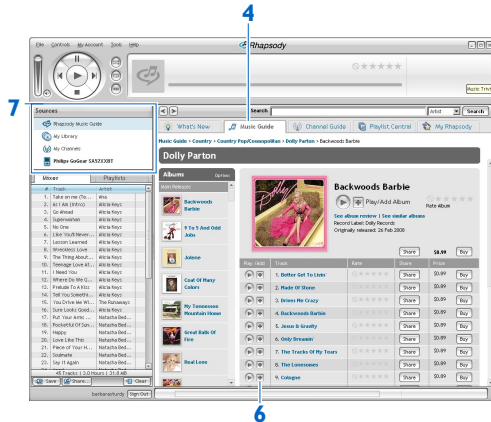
4

File Controls My Account Tools Help

Rhapsody

7

Sources

Rhapsody Music Guide

My Library

My Channels

Philips GoGear SA5285BT

Mixes Playlists

| # | Track | Artist |
|---|---|---|
| 1. | Take on me (Yo... | Aha |
| 2. | At 1 Am (Intro) | Alicia Keys |
| 3. | Go Ahead | Alicia Keys |
| 4. | Superwoman | Alicia Keys |
| 5. | No One | Alicia Keys |
| 6. | Like You'll Never... | Alicia Keys |
| 7. | Lesson Learned | Alicia Keys |
| 8. | Wreckless Love | Alicia Keys |
| 9. | The Thing About... | Alicia Keys |
| 10. | Teenage Love Af... | Alicia Keys |
| 11. | I Need You | Alicia Keys |
| 12. | Where Do We G... | Alicia Keys |
| 13. | Prelude To A Kiss | Alicia Keys |
| 14. | Tell You Somethi... | Alicia Keys |
| 15. | You Drive Me Wi... | The Runaways |
| 16. | Sure Looks Good... | Alicia Keys |
| 17. | Put Your Arms... | Natasha Bed... |
| 18. | Pocketful Of Sun... | Natasha Bed... |
| 19. | Hapby | Natasha Bed... |
| 20. | Love Like This | Natasha Bed... |
| 21. | Piece of Your H... | Natasha Bed... |
| 22. | Soulmate | Natasha Bed... |
| 23. | Say It Again | Natasha Bed... |

45 Tracks | 2.8 Hours | 31.8 MB

Save Share... Clear

barbaraturdy Sign Out

Search: Artist Search

What's New Music Guide Channel Guide Playlist Central My Rhapsody

Music Guide > Country > Country Pop/Cosmopolitan > Dolly Parton > Backwoods Barbie

Dolly Parton

Albums Options

Main Releases

Backwoods Barbie

9 To 5 And Odd Jobs

Jolene

Coat Of Many Colors

My Tennessee Mountain Home

Great Balls Of Fire

Real Love

Backwoods Barbie

Play/Add Album

Rate album

See album review | See similar albums

Record Label: Dolly Records

Originally released: 26 Feb 2008

Share $8.99 Buy

| Play | Add | Track | Rate | Share | Price | Buy |
|---|---|---|---|---|---|---|
| | | 1. Better Get To Livin' | | Share | $0.99 | Buy |
| | | 2. Made Of Stone | | Share | $0.99 | Buy |
| | | 3. Drives Me Crazy | | Share | $0.99 | Buy |
| | | 4. Backwoods Barbie | | Share | $0.99 | Buy |
| | | 5. Jesus & Gravity | | Share | $0.99 | Buy |
| | | 6. Only Dreamin' | | Share | $0.99 | Buy |
| | | 7. The Tracks Of My Tears | | Share | $0.99 | Buy |
| | | 8. The Lonesomes | | Share | $0.99 | Buy |
| | | 9. Cologne | | Share | $0.99 | Buy |

6